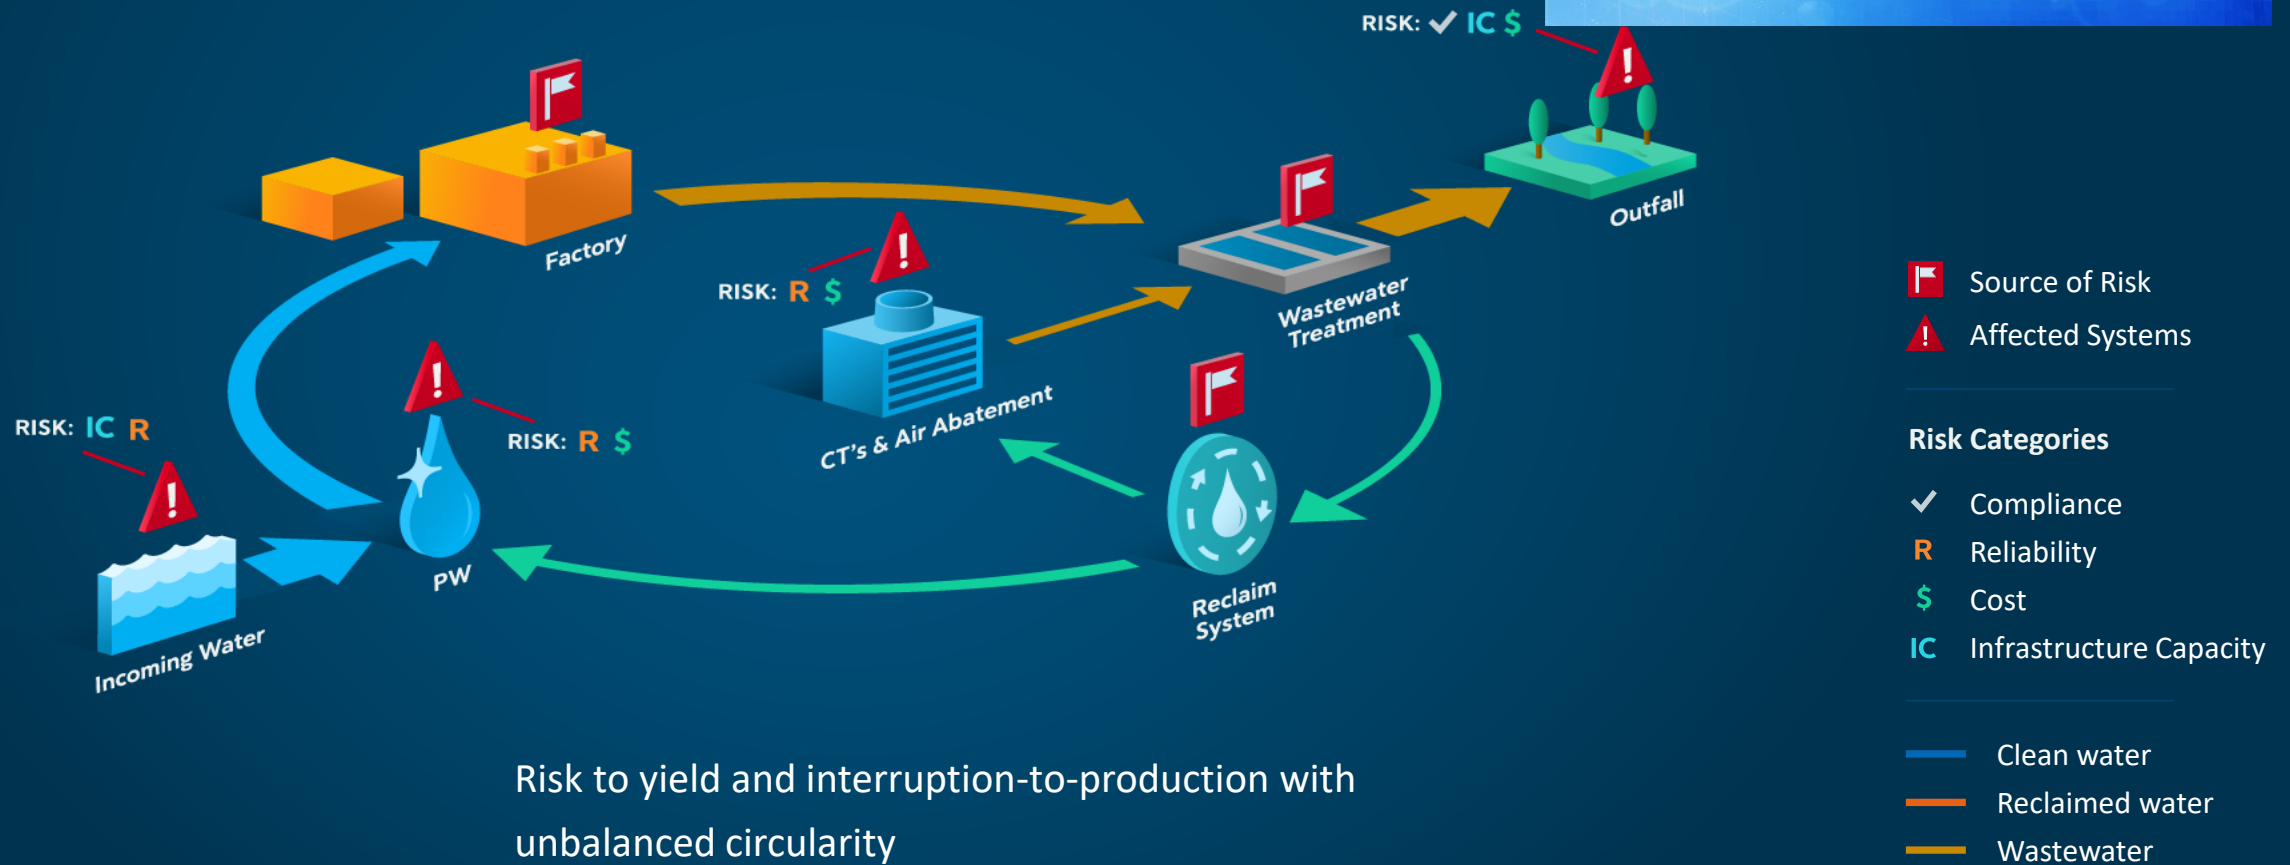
RISK: ✓ IC $

Factory

Wastewater Treatment

Outfall

RISK: R $

CT's & Air Abatement

RISK: IC R

RISK: R $

PW

Reclaim System

Incoming Water

Source of Risk

Affected Systems

Risk Categories

✓ Compliance

R Reliability

$ Cost

IC Infrastructure Capacity

Clean water

Reclaimed water

Wastewater

Risk to yield and interruption-to-production with unbalanced circularity